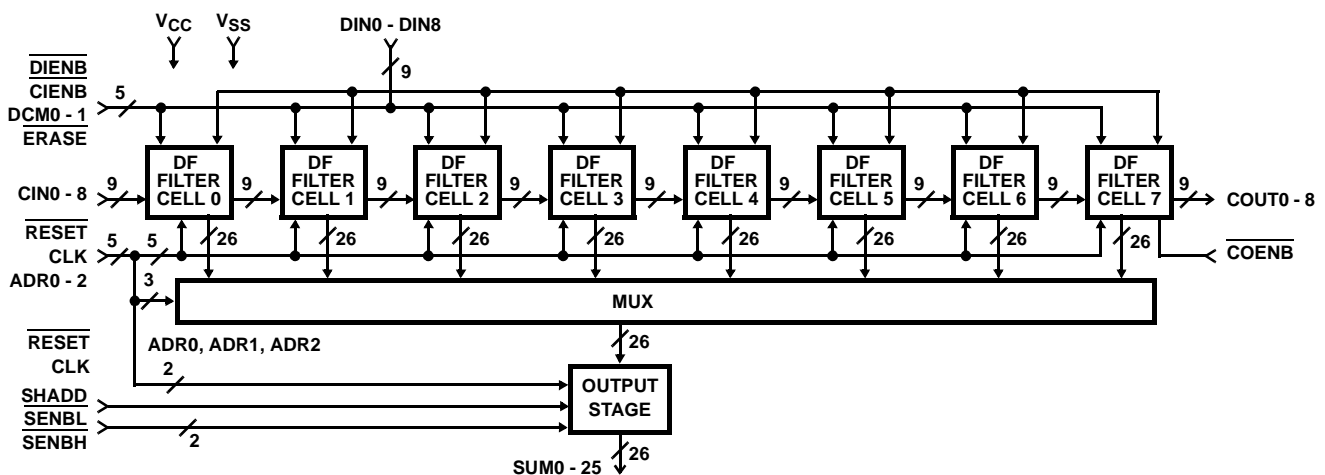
$V_{CC}$ $V_{SS}$ DIN0 - DIN8

9

$\overline{DIENB}$
CIENB
DCM0 - 1
$\overline{ERASE}$

5

DF FILTER CELL 0

DF FILTER CELL 1

DF FILTER CELL 2

DF FILTER CELL 3

DF FILTER CELL 4

DF FILTER CELL 5

DF FILTER CELL 6

DF FILTER CELL 7

CIN0 - 8 9 9 9 9 9 9 9 9 9 COUT0 - 8

$\overline{RESET}$
CLK
ADR0 - 2

5 5

26 26 26 26 26 26 26 26

$\overline{COENB}$

3

MUX

$\overline{RESET}$
CLK

ADR0, ADR1, ADR2

26

2

OUTPUT STAGE

$\overline{SHADD}$
$\overline{SENBL}$
$\overline{SENBH}$

2

SUM0 - 25 26